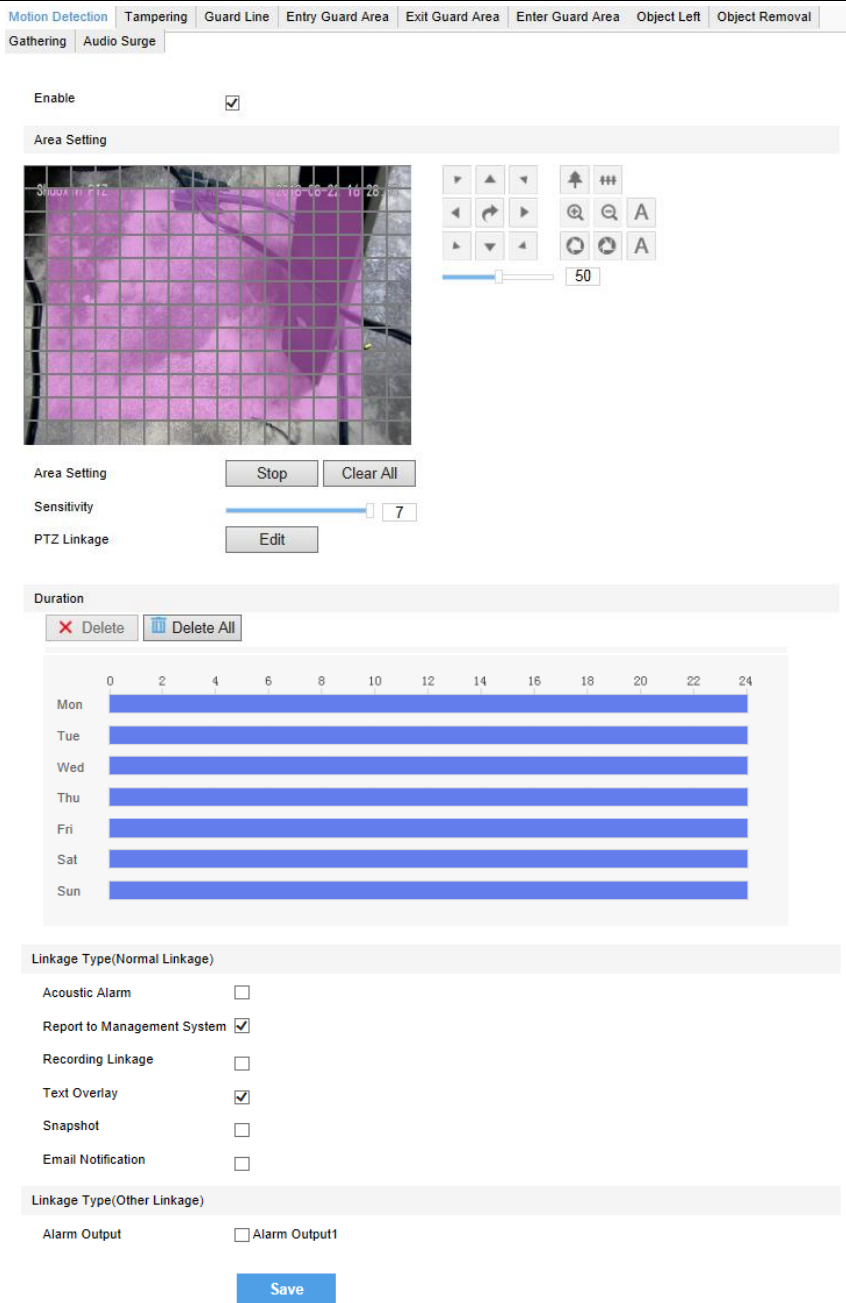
Motion Detection | Tampering | Guard Line | Entry Guard Area | Exit Guard Area | Enter Guard Area | Object Left | Object Removal | Gathering | Audio Surge

Enable

Area Setting

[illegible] 2018-06-22 10:26:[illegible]

50

Area Setting Stop Clear All

Sensitivity 7

PTZ Linkage Edit

Duration

Delete Delete All

0 2 4 6 8 10 12 14 16 18 20 22 24

Mon

Tue

Wed

Thu

Fri

Sat

Sun

Linkage Type(Normal Linkage)

Acoustic Alarm

Report to Management System

Recording Linkage

Text Overlay

Snapshot

Email Notification

Linkage Type(Other Linkage)

Alarm Output Alarm Output1

Save